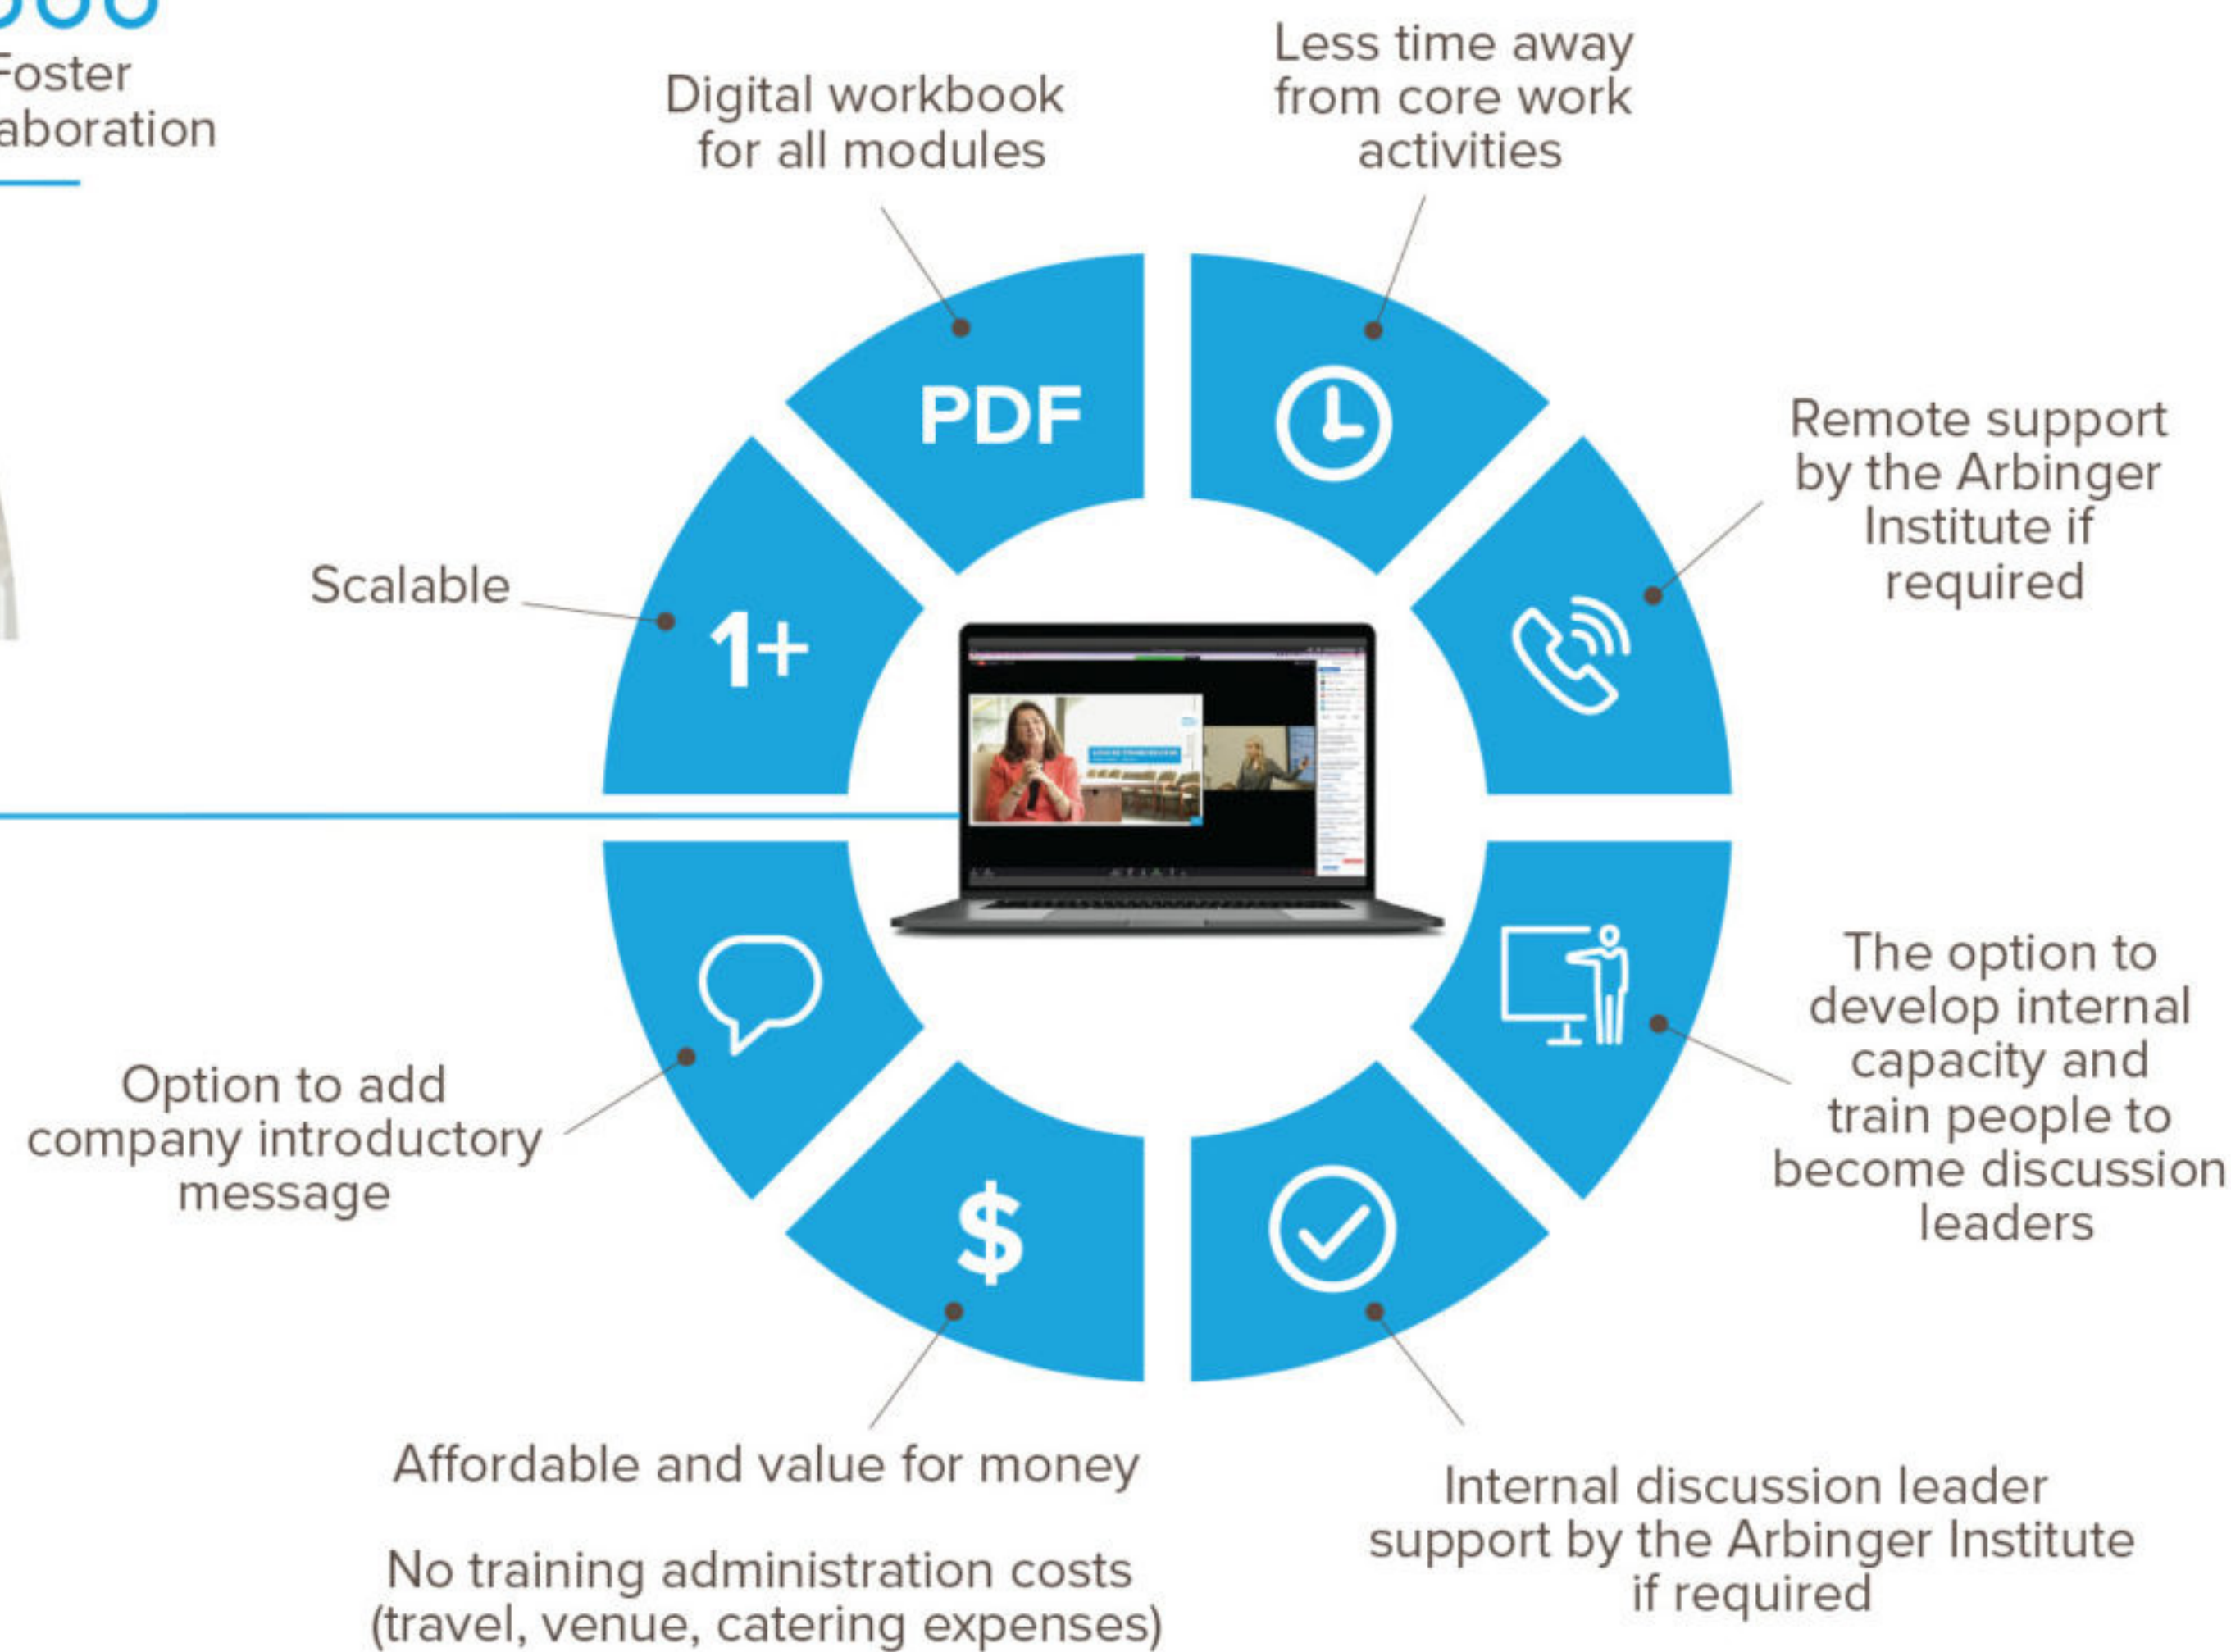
Foster
aboration

Digital workbook for all modules

Less time away from core work activities

PDF

Remote support by the Arbinger Institute if required

Scalable

1+

Option to add company introductory message

$

The option to develop internal capacity and train people to become discussion leaders

Affordable and value for money

No training administration costs (travel, venue, catering expenses)

Internal discussion leader support by the Arbinger Institute if required